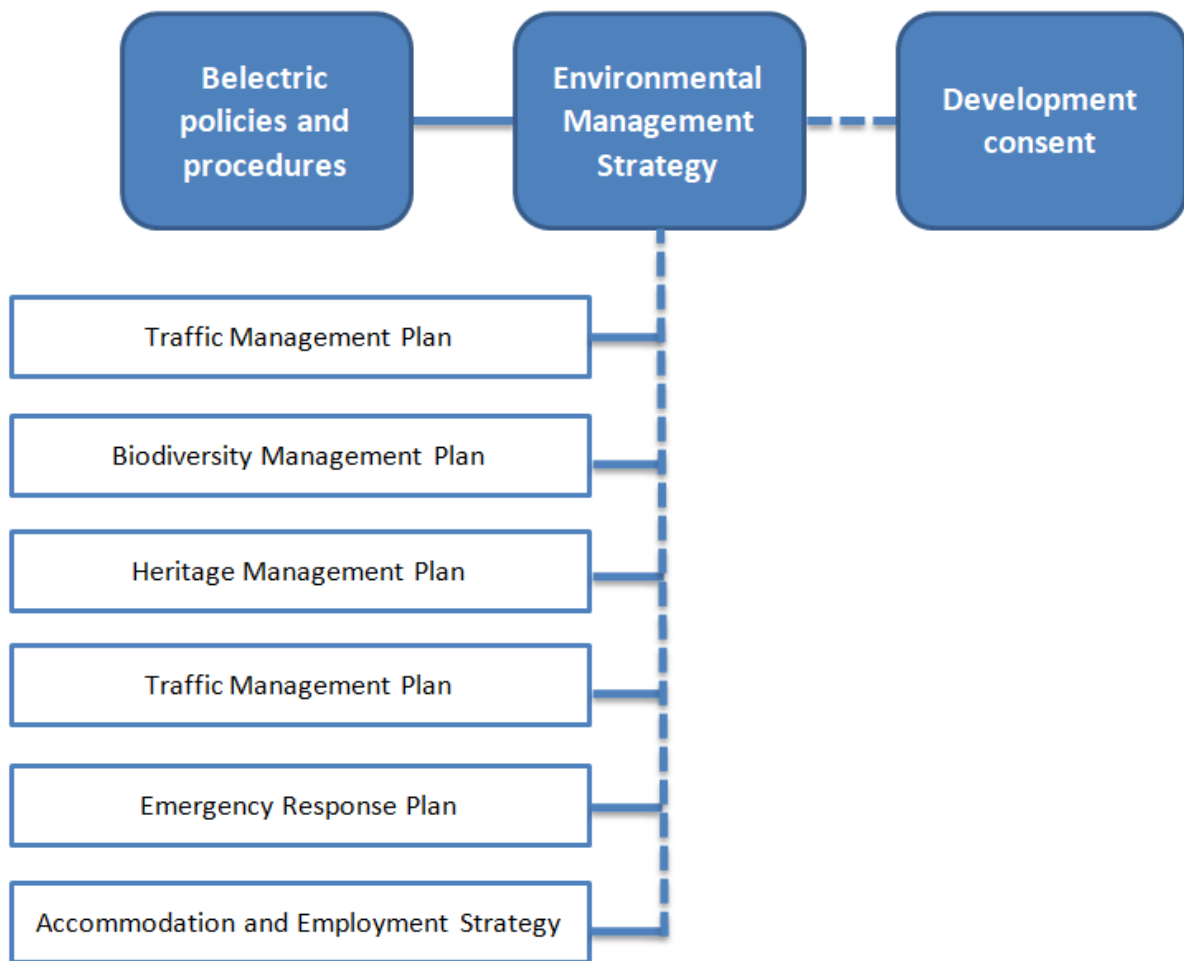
Belectric policies and procedures

Environmental Management Strategy

Development consent

Traffic Management Plan

Biodiversity Management Plan

Heritage Management Plan

Traffic Management Plan

Emergency Response Plan

Accommodation and Employment Strategy